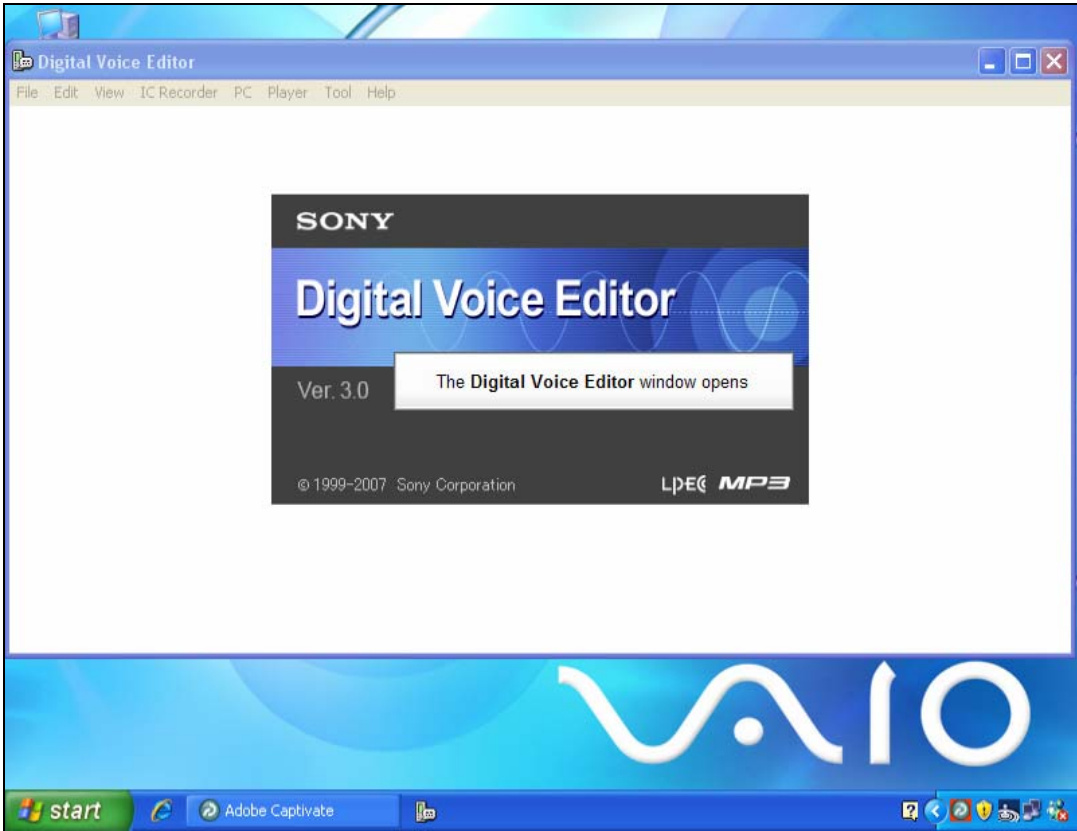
Digital Voice Editor

File Edit View IC Recorder PC Player Tool Help

SONY

Digital Voice Editor

Ver. 3.0

The **Digital Voice Editor** window opens

© 1999-2007 Sony Corporation

LPEC MP3

VAIO

start

Adobe Captivate